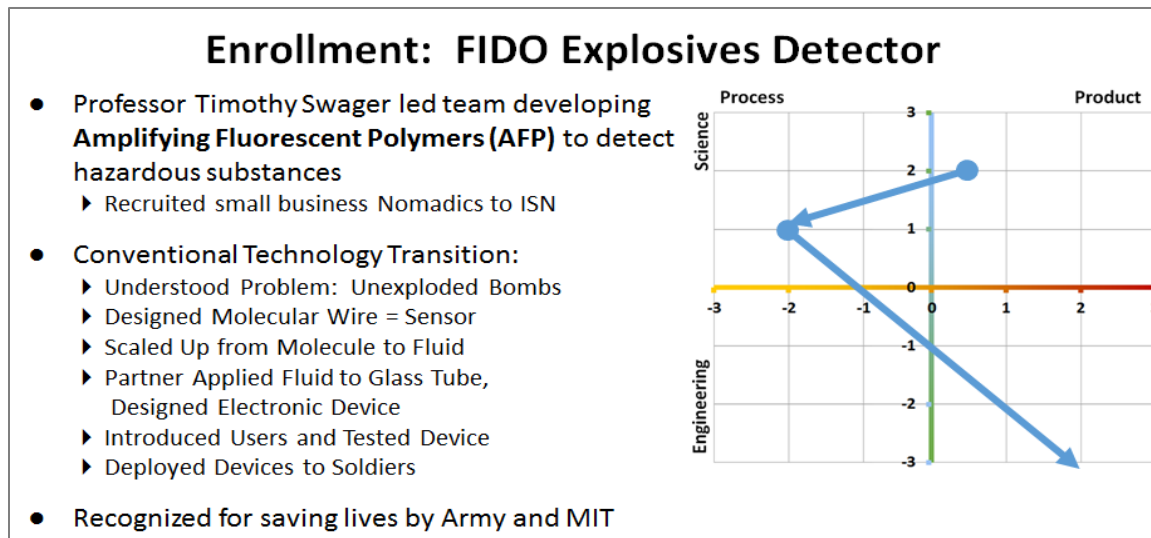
Enrollment: FIDO Explosives Detector

- Professor Timothy Swager led team developing **Amplifying Fluorescent Polymers (AFP)** to detect hazardous substances
  - Recruited small business Nomadics to ISN
- Conventional Technology Transition:
  - Understood Problem: Unexploded Bombs
  - Designed Molecular Wire = Sensor
  - Scaled Up from Molecule to Fluid
  - Partner Applied Fluid to Glass Tube, Designed Electronic Device
  - Introduced Users and Tested Device
  - Deployed Devices to Soldiers
- Recognized for saving lives by Army and MIT

Process
Product
Science
Engineering
3
2
1
0
-1
-2
-3
-3
-2
-1
0
1
2